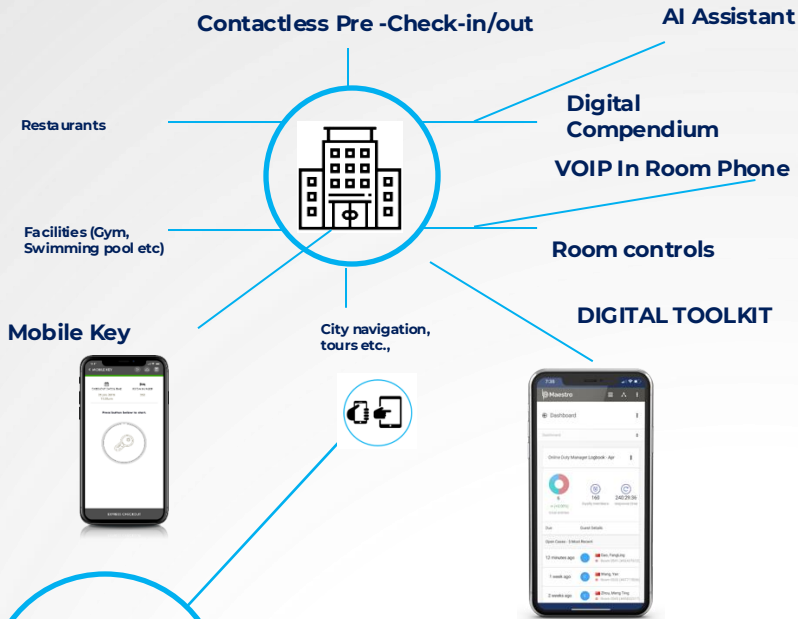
Contactless Pre -Check-in/out

AI Assistant

Restaurants

Digital Compendium

VOIP In Room Phone

Facilities (Gym, Swimming pool etc)

Room controls

Mobile Key

City navigation, tours etc.,

DIGITAL TOOLKIT

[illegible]

Press button below to start

EXPRESS CHECKOUT

Maestro

Dashboard

Online Duty Manager Logbook - Apr

160

242:29:56

Open Cases - 3 Most Recent

12 minutes ago

1 week ago

3 weeks ago